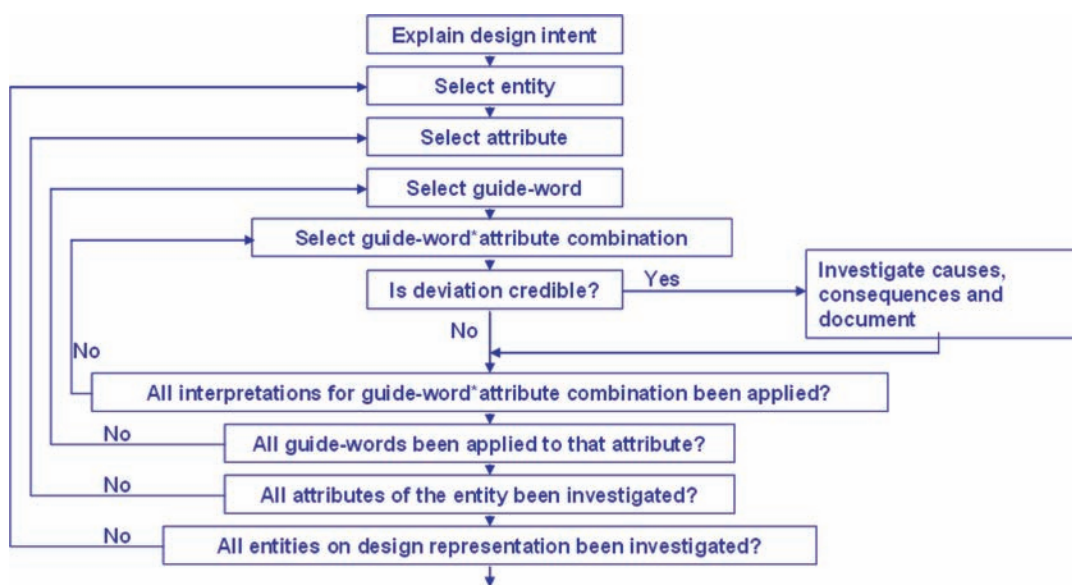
Explain design intent

Select entity

Select attribute

Select guide-word

Select guide-word*attribute combination

Is deviation credible?

Yes

Investigate causes, consequences and document

No

No

All interpretations for guide-word*attribute combination been applied?

No

All guide-words been applied to that attribute?

No

All attributes of the entity been investigated?

No

All entities on design representation been investigated?